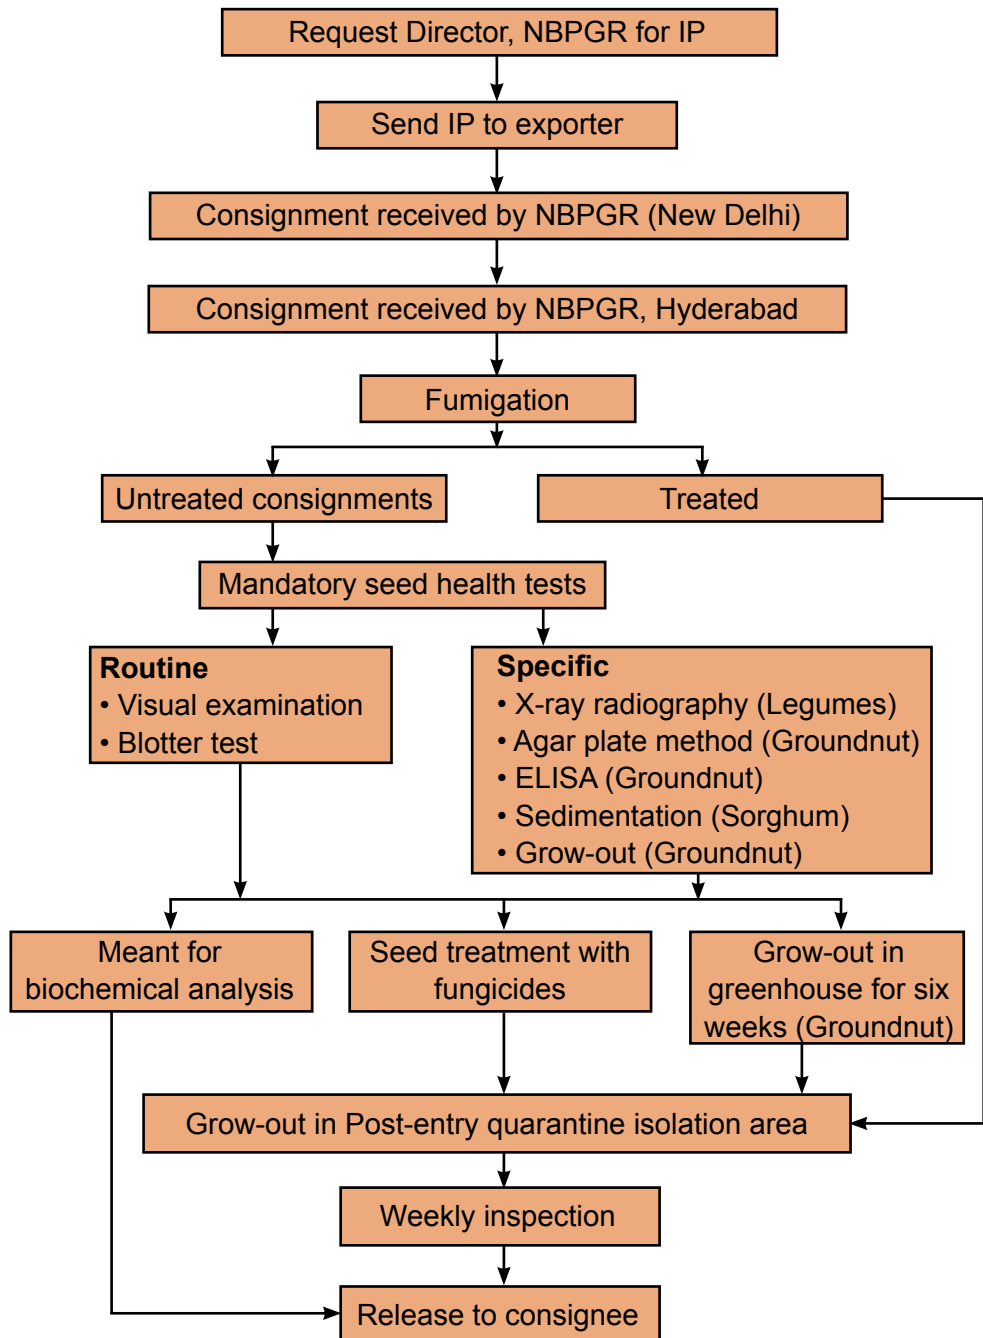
Request Director, NBPGR for IP

Send IP to exporter

Consignment received by NBPGR (New Delhi)

Consignment received by NBPGR, Hyderabad

Fumigation

Untreated consignments

Treated

Mandatory seed health tests

**Routine**
• Visual examination
• Blotter test

**Specific**
• X-ray radiography (Legumes)
• Agar plate method (Groundnut)
• ELISA (Groundnut)
• Sedimentation (Sorghum)
• Grow-out (Groundnut)

Meant for biochemical analysis

Seed treatment with fungicides

Grow-out in greenhouse for six weeks (Groundnut)

Grow-out in Post-entry quarantine isolation area

Weekly inspection

Release to consignee